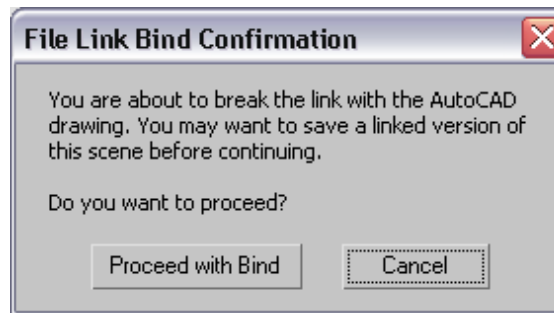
File Link Bind Confirmation

You are about to break the link with the AutoCAD drawing. You may want to save a linked version of this scene before continuing.

Do you want to proceed?

Proceed with Bind

Cancel